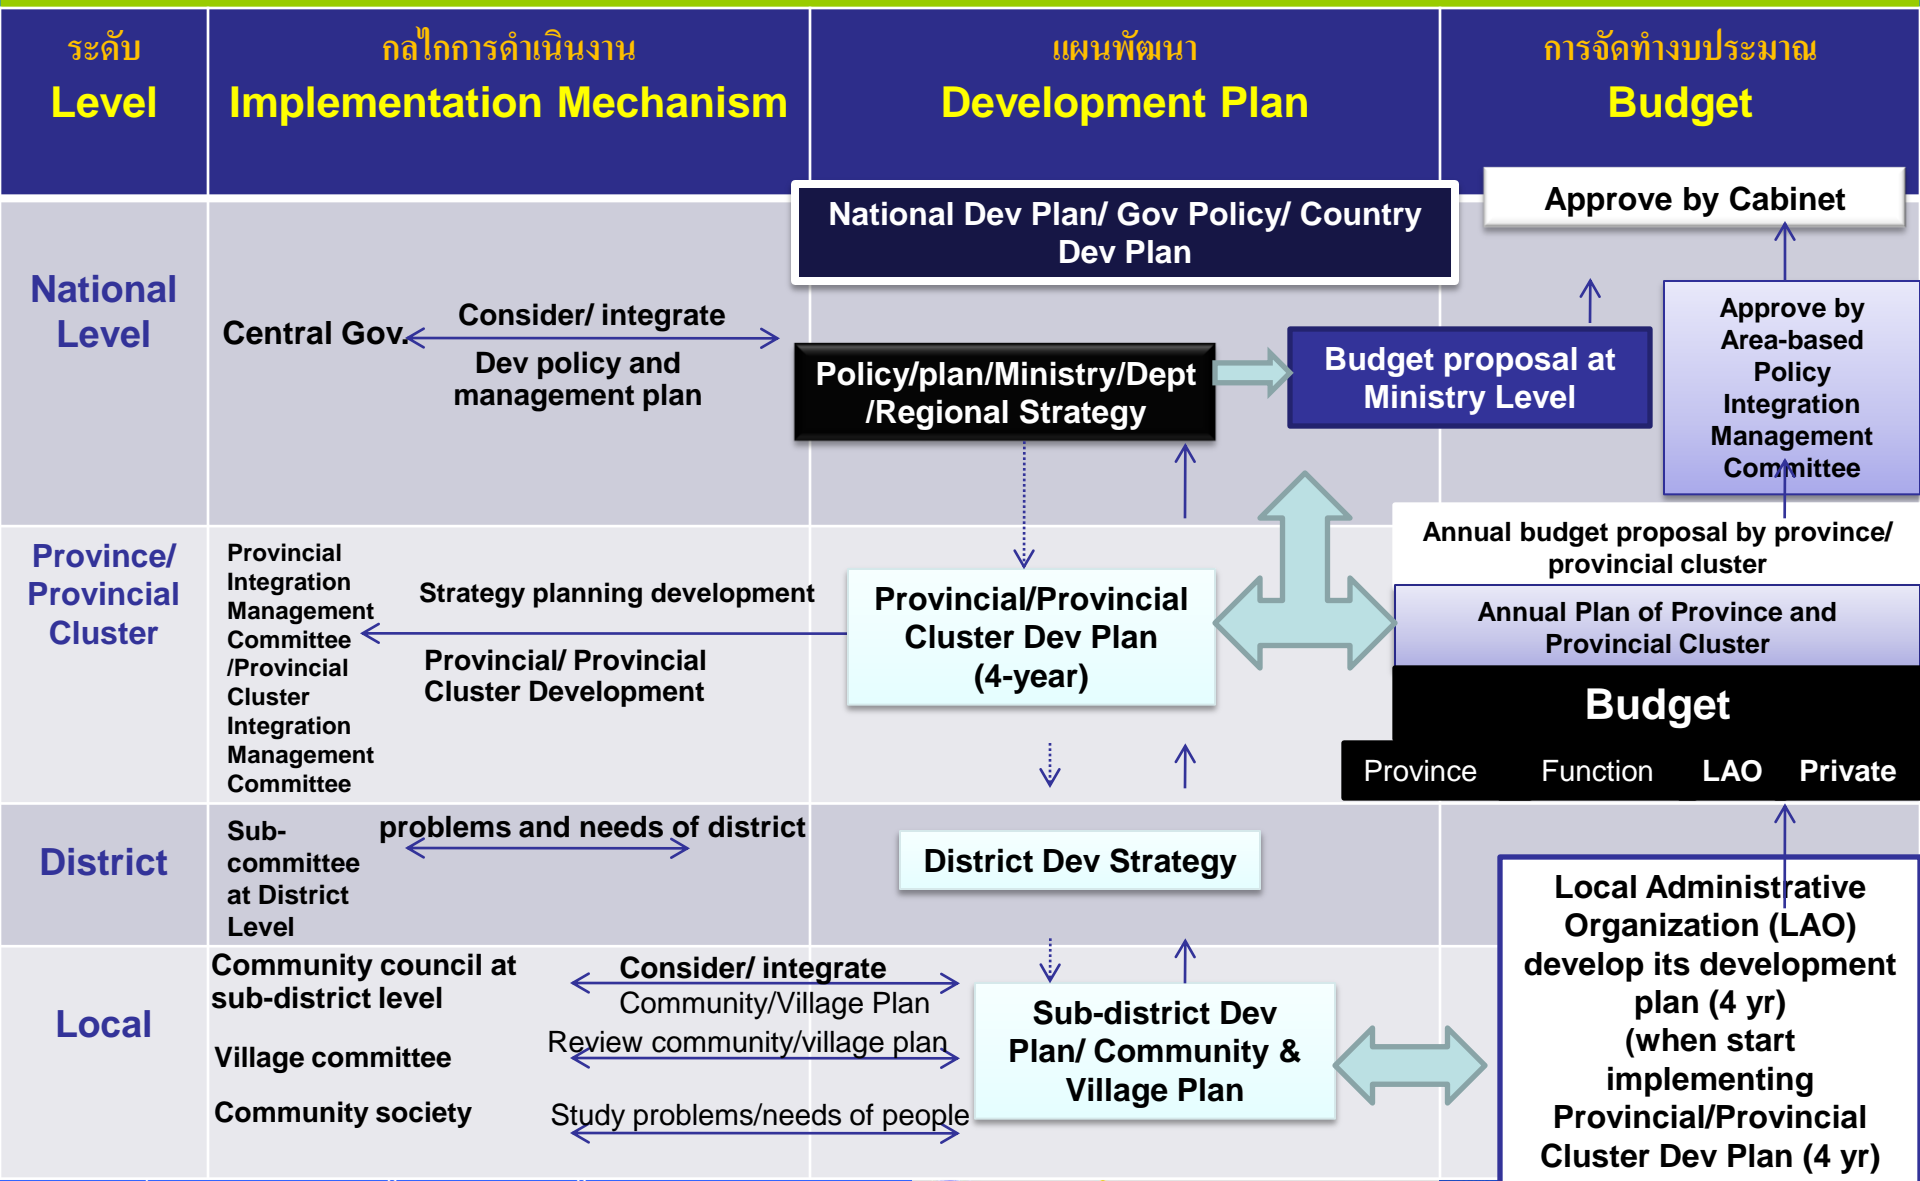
ระดับ
Level

กลไกการดำเนินงาน
Implementation Mechanism

แผนพัฒนา
Development Plan

การจัดทำงบประมาณ
Budget

National Dev Plan/ Gov Policy/ Country Dev Plan

Approve by Cabinet

National Level

Central Gov.

Consider/ integrate

Dev policy and management plan

Policy/plan/Ministry/Dept /Regional Strategy

Budget proposal at Ministry Level

Approve by Area-based Policy Integration Management Committee

Annual budget proposal by province/ provincial cluster

Province/ Provincial Cluster

Provincial Integration Management Committee /Provincial Cluster Integration Management Committee

Strategy planning development

Provincial/ Provincial Cluster Development

Provincial/Provincial Cluster Dev Plan (4-year)

Annual Plan of Province and Provincial Cluster

Budget

Province

Function

LAO

Private

District

Sub-committee at District Level

problems and needs of district

District Dev Strategy

Local Administrative Organization (LAO) develop its development plan (4 yr) (when start implementing Provincial/Provincial Cluster Dev Plan (4 yr)

Local

Community council at sub-district level

Village committee

Community society

Consider/ integrate

Community/Village Plan

Review community/village plan

Study problems/needs of people

Sub-district Dev Plan/ Community & Village Plan